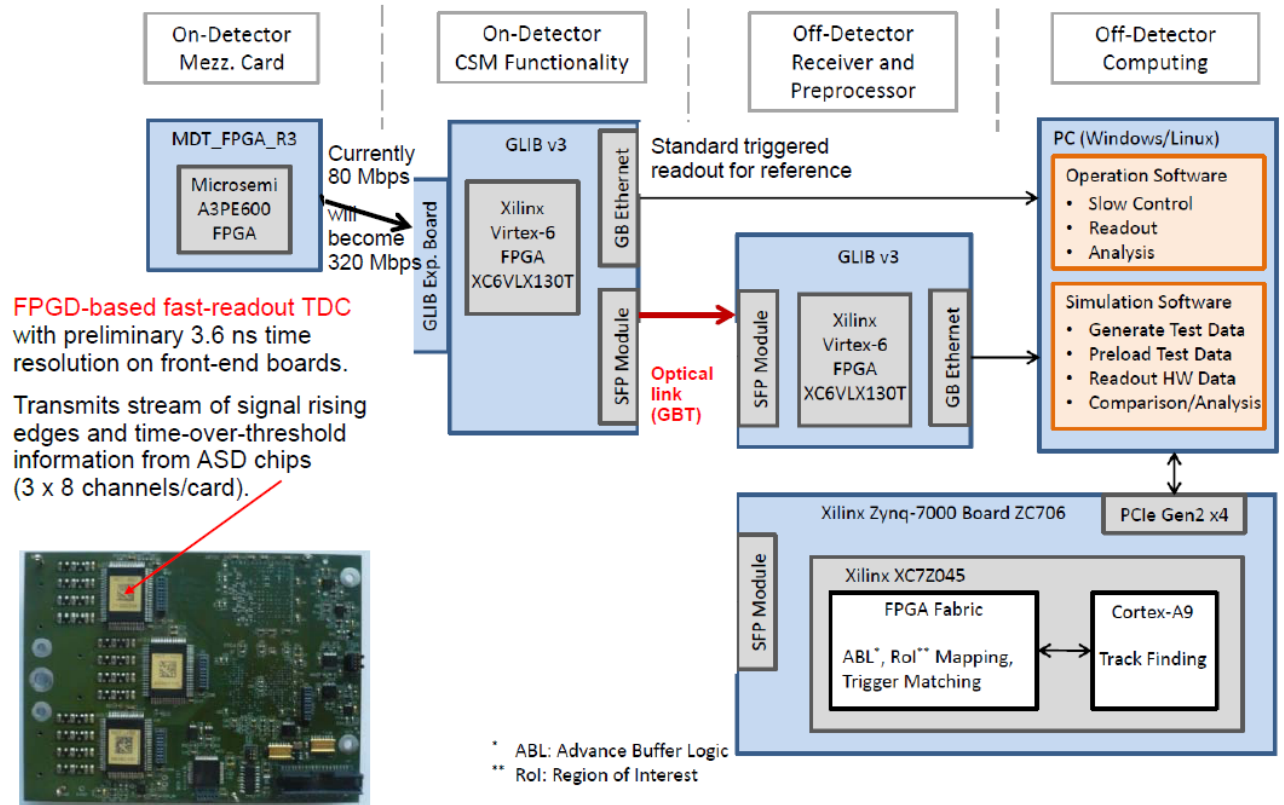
On-Detector Mezz. Card

On-Detector CSM Functionality

Off-Detector Receiver and Preprocessor

Off-Detector Computing

MDT_FPGA_R3

Microsemi A3PE600 FPGA

Currently 80 Mbps will become 320 Mbps

GLIB Exp. Board

GLIB v3

Xilinx Virtex-6 FPGA XC6VLX130T

GB Ethernet

SFP Module

Standard triggered readout for reference

Optical link (GBT)

GLIB v3

SFP Module

Xilinx Virtex-6 FPGA XC6VLX130T

GB Ethernet

PC (Windows/Linux)

Operation Software
• Slow Control
• Readout
• Analysis

Simulation Software
• Generate Test Data
• Preload Test Data
• Readout HW Data
• Comparison/Analysis

FPGD-based fast-readout TDC with preliminary 3.6 ns time resolution on front-end boards.

Transmits stream of signal rising edges and time-over-threshold information from ASD chips (3 x 8 channels/card).

Xilinx Zynq-7000 Board ZC706

PCIe Gen2 x4

SFP Module

Xilinx XC7Z045

FPGA Fabric

ABL*, RoI** Mapping, Trigger Matching

Cortex-A9

Track Finding

* ABL: Advance Buffer Logic
** RoI: Region of Interest